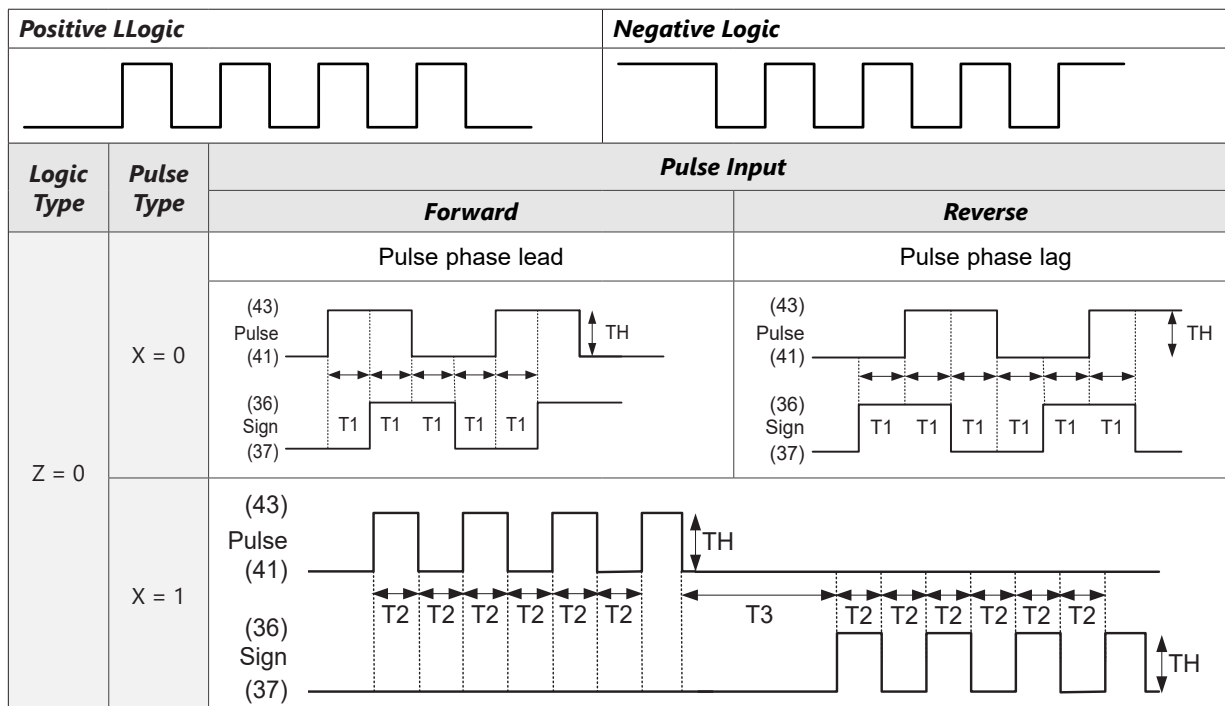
| Positive LLogic | Negative Logic |
|---|---|

| Logic Type | Pulse Type | Pulse Input | |
|---|---|---|---|
| | | Forward | Reverse |
| Z = 0 | X = 0 | Pulse phase lead | Pulse phase lag |
| | X = 1 | | |

(43)
Pulse
(41)
TH
(36)
Sign
(37)
T1 T1 T1 T1 T1

(43)
Pulse
(41)
TH
(36)
Sign
(37)
T1 T1 T1 T1 T1 T1

(43)
Pulse
(41)
TH
(36)
Sign
(37)
T2 T2 T2 T2 T2 T2
T3
T2 T2 T2 T2 T2 T2
TH